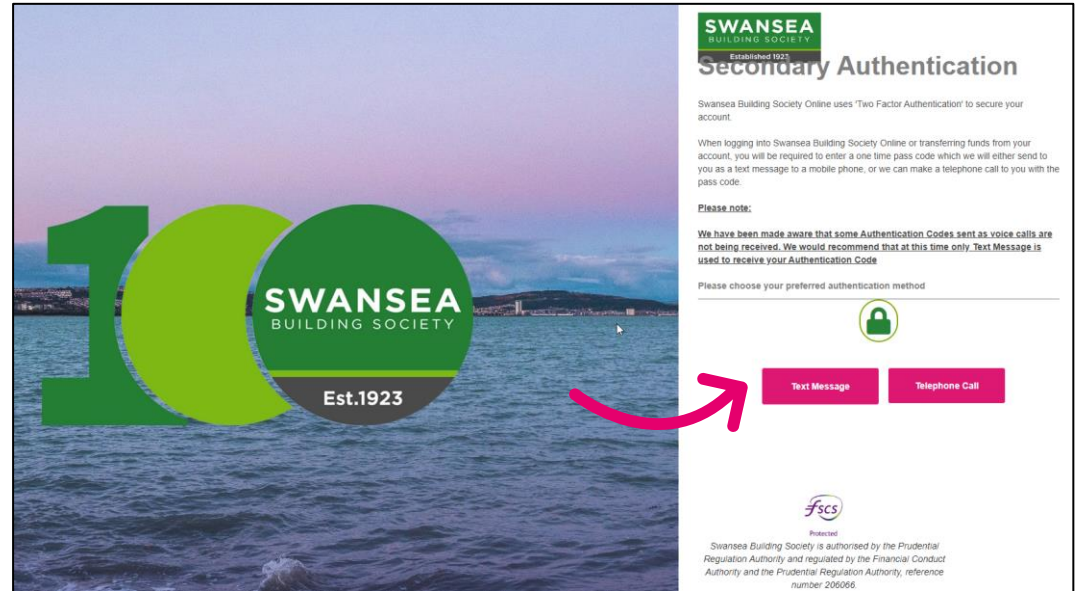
10

SWANSEA
BUILDING SOCIETY
Est.1923

SWANSEA
BUILDING SOCIETY
Established 1923

Secondary Authentication

Swansea Building Society Online uses 'Two Factor Authentication' to secure your account.

When logging into Swansea Building Society Online or transferring funds from your account, you will be required to enter a one time pass code which we will either send to you as a text message to a mobile phone, or we can make a telephone call to you with the pass code.

Please note:

We have been made aware that some Authentication Codes sent as voice calls are not being received. We would recommend that at this time only Text Message is used to receive your Authentication Code

Please choose your preferred authentication method

Text Message

Telephone Call

fscs
Protected

Swansea Building Society is authorised by the Prudential Regulation Authority and regulated by the Financial Conduct Authority and the Prudential Regulation Authority, reference number 206066.